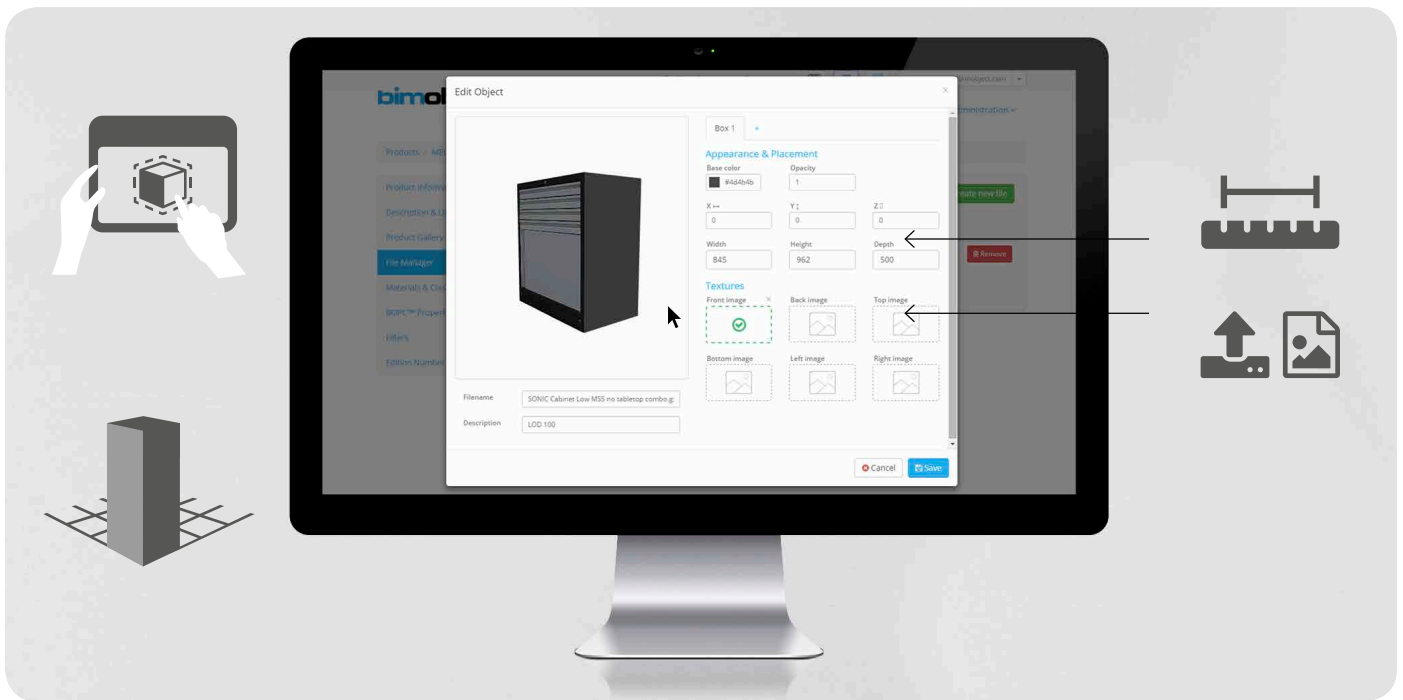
bimo

Products / M

Product Inform
Description & L
Product Gallery
File Manager
Materials & Cl
BOPC™ Propert
Filters
Edition Number

ministration

eate new file

Remove

Edit Object

Box 1 +

Appearance & Placement

Base color
#4d4b4b

Opacity
1

X ↔
0

Y ↕
0

Z
0

Width
845

Height
962

Depth
500

Textures

Front image ×

Back image

Top image

Bottom image

Left image

Right image

Filename
SONIC Cabinet Low MSS no tabletop combo.g

Description
LOD 100

Cancel

Save